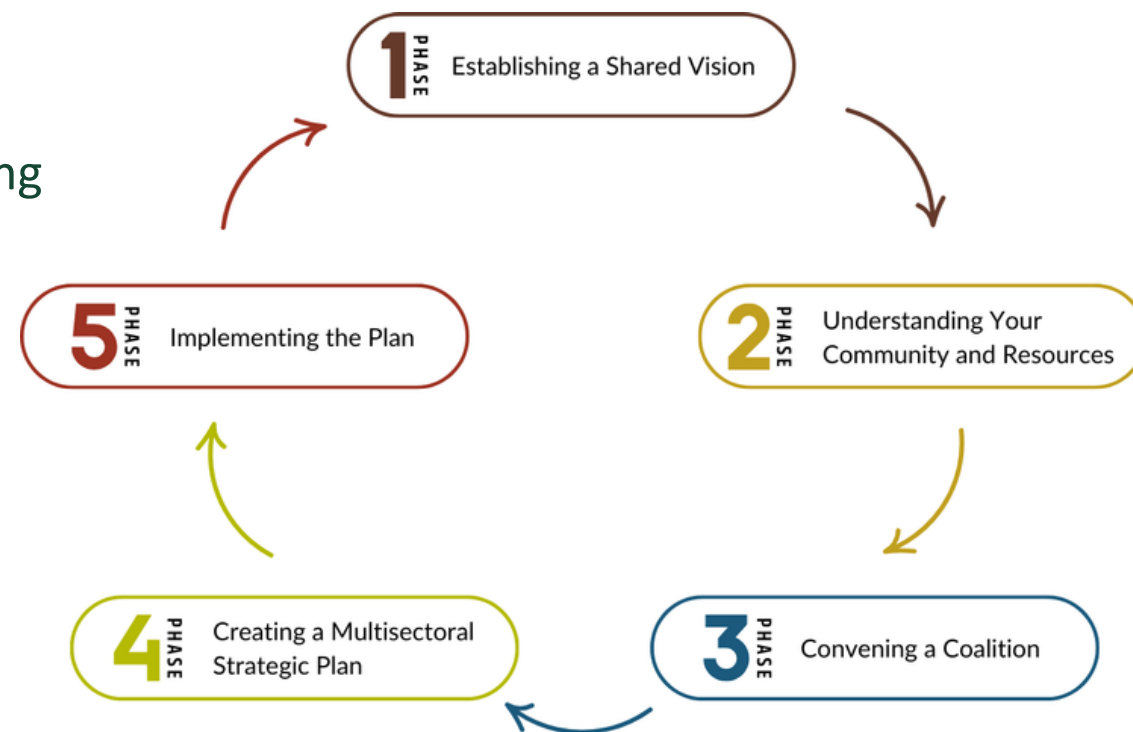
ng

1 PHASE Establishing a Shared Vision

2 PHASE Understanding Your Community and Resources

3 PHASE Convening a Coalition

4 PHASE Creating a Multisectoral Strategic Plan

5 PHASE Implementing the Plan